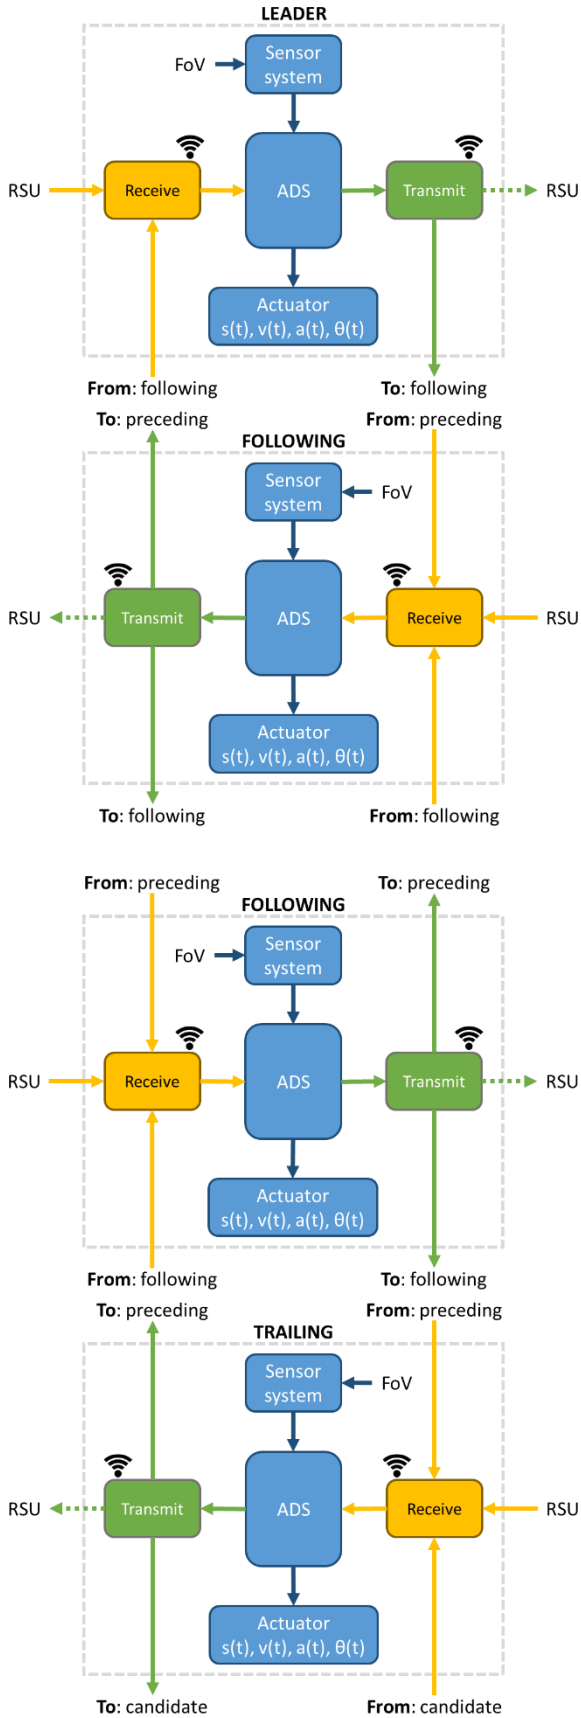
LEADER

FoV

Sensor system

RSU

Receive

ADS

Transmit

RSU

Actuator
s(t), v(t), a(t), θ(t)

From: following

To: following

To: preceding

From: preceding

FOLLOWING

Sensor system

FoV

RSU

Transmit

ADS

Receive

RSU

Actuator
s(t), v(t), a(t), θ(t)

To: following

From: following

From: preceding

To: preceding

FOLLOWING

FoV

Sensor system

RSU

Receive

ADS

Transmit

RSU

Actuator
s(t), v(t), a(t), θ(t)

From: following

To: following

To: preceding

From: preceding

TRAILING

Sensor system

FoV

RSU

Transmit

ADS

Receive

RSU

Actuator
s(t), v(t), a(t), θ(t)

To: candidate

From: candidate